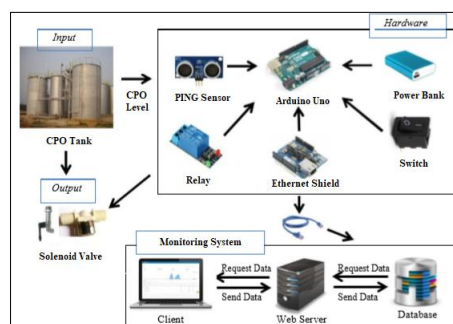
Input

Hardware

CPO Level

PING Sensor

Arduino Uno

Power Bank

CPO Tank

Relay

Ethernet Shield

Switch

Output

Solenoid Valve

Monitoring System

Request Data

Send Data

Request Data

Send Data

Client

Web Server

Database